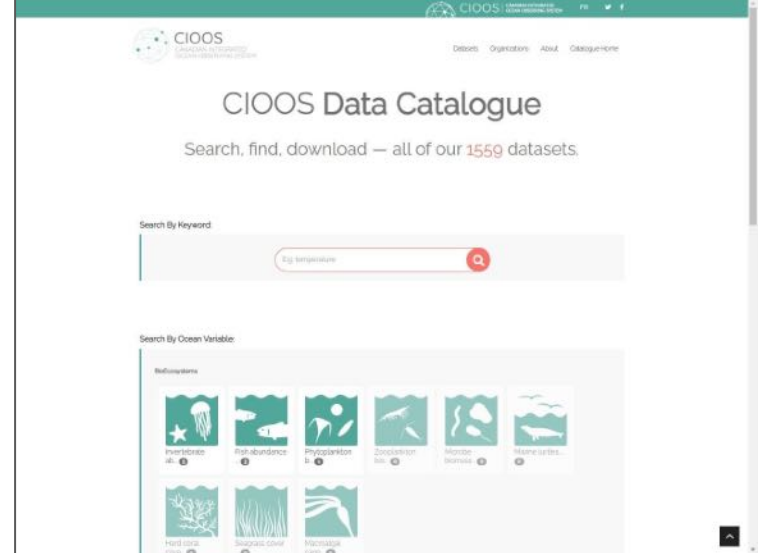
CIOOS CANADIAN INTEGRATED OCEAN OBSERVING SYSTEM FR

CIOOS CANADIAN INTEGRATED OCEAN OBSERVING SYSTEM

Datasets Organizations About Catalogue Home

CIOOS Data Catalogue

Search, find, download — all of our 1559 datasets.

Search By Keyword:

Eg: temperature

Search By Ocean Variable:

BioEcosystems

Invertebrate ab... 3

Fish abundance 3

Phytoplankton b... 3

Zooplankton bio... 0

Microbe biomass... 0

Marine turtles... 0

Hard coral cove... 0

Seagrass cover 0

Macroalgal cano... 0